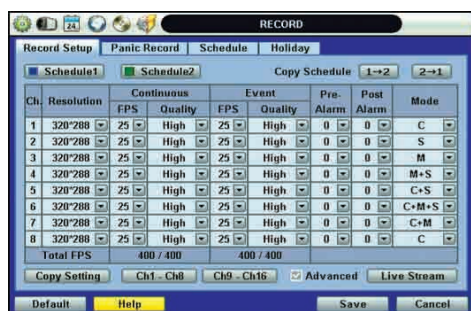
RECORD

Record Setup | Panic Record | Schedule | Holiday

Schedule1 Schedule2 Copy Schedule 1→2 2→1

| Ch. | Resolution | Continuous FPS | Continuous Quality | Event FPS | Event Quality | Pre-Alarm | Post Alarm | Mode |
|---|---|---|---|---|---|---|---|---|
| 1 | 320*288 | 25 | High | 25 | High | 0 | 0 | C |
| 2 | 320*288 | 25 | High | 25 | High | 0 | 0 | S |
| 3 | 320*288 | 25 | High | 25 | High | 0 | 0 | M |
| 4 | 320*288 | 25 | High | 25 | High | 0 | 0 | M+S |
| 5 | 320*288 | 25 | High | 25 | High | 0 | 0 | C+S |
| 6 | 320*288 | 25 | High | 25 | High | 0 | 0 | C+M+S |
| 7 | 320*288 | 25 | High | 25 | High | 0 | 0 | C+M |
| 8 | 320*288 | 25 | High | 25 | High | 0 | 0 | C |
| | Total FPS | 400 / 400 | | 400 / 400 | | | | |

Copy Setting Ch1 - Ch8 Ch9 - Ch16 Advanced Live Stream

Default Help Save Cancel